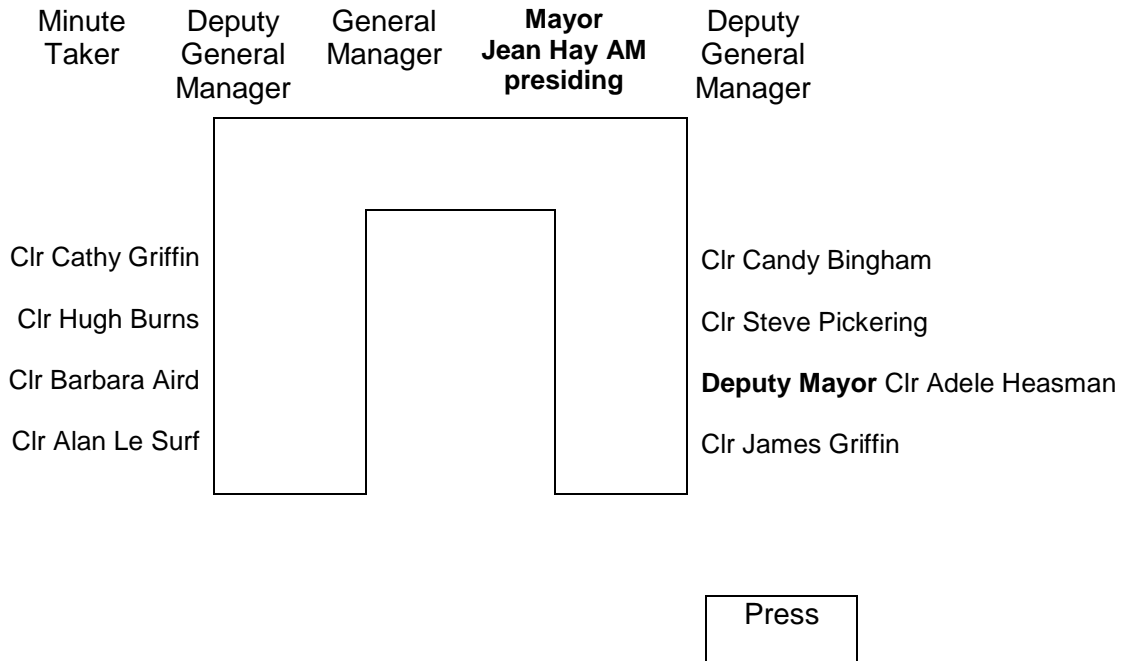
Minute Taker

Deputy General Manager

General Manager

**Mayor Jean Hay AM presiding**

Deputy General Manager

Clr Cathy Griffin

Clr Hugh Burns

Clr Barbara Aird

Clr Alan Le Surf

Clr Candy Bingham

Clr Steve Pickering

**Deputy Mayor** Clr Adele Heasman

Clr James Griffin

Press